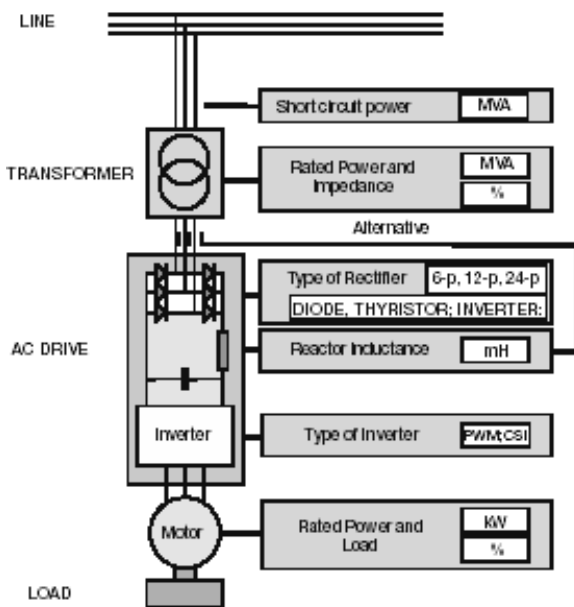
LINE

Short circuit power MVA

TRANSFORMER

Rated Power and Impedance MVA %

Alternative

Type of Rectifier 6-p, 12-p, 24-p

DIODE, THYRISTOR; INVERTER:

AC DRIVE

Reactor inductance mH

Inverter

Type of Inverter PWM/CSI

Motor

Rated Power and Load KW %

LOAD